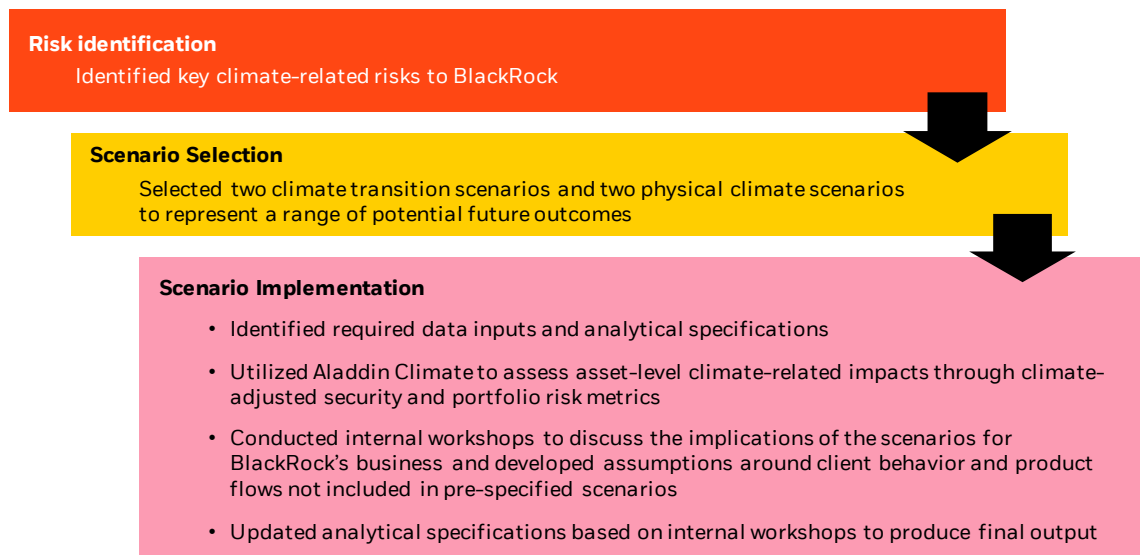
**Risk identification**

Identified key climate-related risks to BlackRock

**Scenario Selection**

Selected two climate transition scenarios and two physical climate scenarios to represent a range of potential future outcomes

**Scenario Implementation**

• Identified required data inputs and analytical specifications

• Utilized Aladdin Climate to assess asset-level climate-related impacts through climate-adjusted security and portfolio risk metrics

• Conducted internal workshops to discuss the implications of the scenarios for BlackRock's business and developed assumptions around client behavior and product flows not included in pre-specified scenarios

• Updated analytical specifications based on internal workshops to produce final output